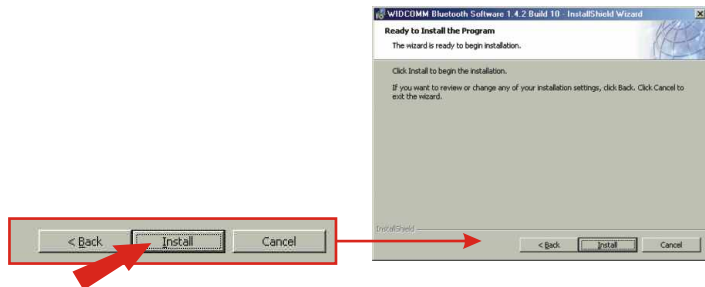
WIDCOMM Bluetooth Software 1.4.2 Build 10 - InstallShield Wizard

Ready to Install the Program

The wizard is ready to begin installation.

Click Install to begin the installation.

If you want to review or change any of your installation settings, click Back. Click Cancel to exit the wizard.

InstallShield

< Back Install Cancel

< Back Install Cancel